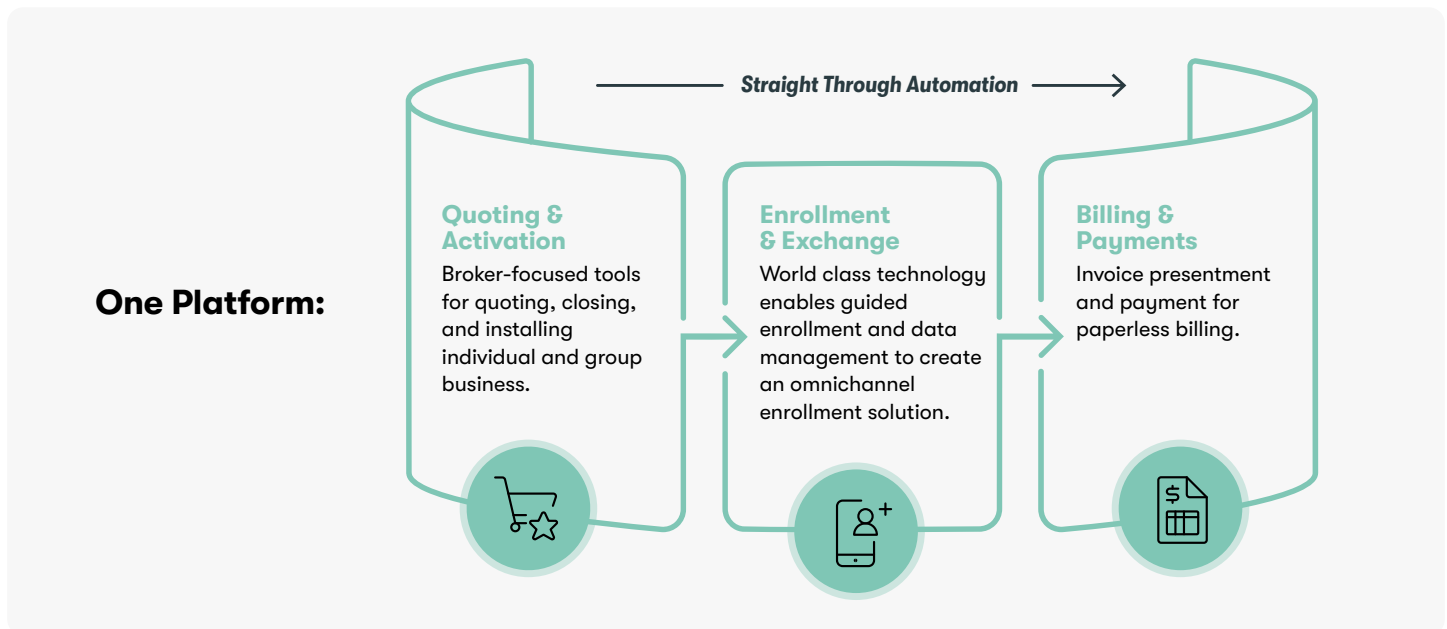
Straight Through Automation

One Platform:

Quoting & Activation

Broker-focused tools for quoting, closing, and installing individual and group business.

Enrollment & Exchange

World class technology enables guided enrollment and data management to create an omnichannel enrollment solution.

Billing & Payments

Invoice presentment and payment for paperless billing.